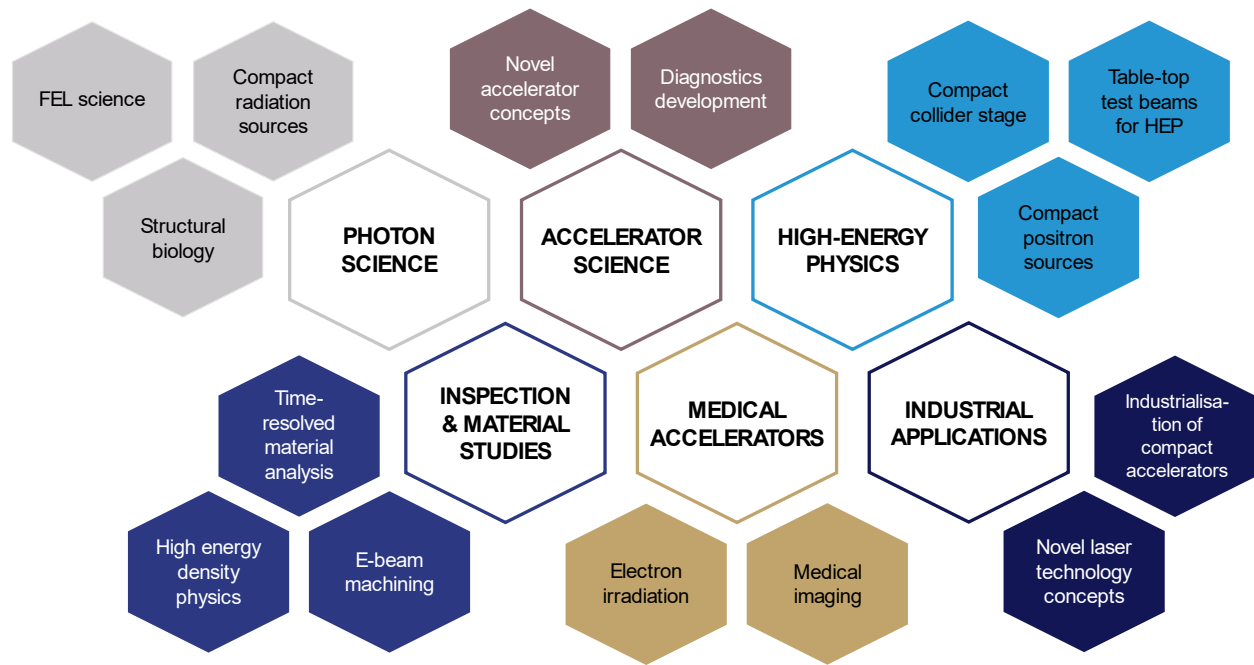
FEL science

Compact radiation sources

Structural biology

Novel accelerator concepts

Diagnostics development

Compact collider stage

Table-top test beams for HEP

Compact positron sources

PHOTON SCIENCE

ACCELERATOR SCIENCE

HIGH-ENERGY PHYSICS

Time-resolved material analysis

INSPECTION & MATERIAL STUDIES

MEDICAL ACCELERATORS

INDUSTRIAL APPLICATIONS

Industrialisation of compact accelerators

High energy density physics

E-beam machining

Electron irradiation

Medical imaging

Novel laser technology concepts